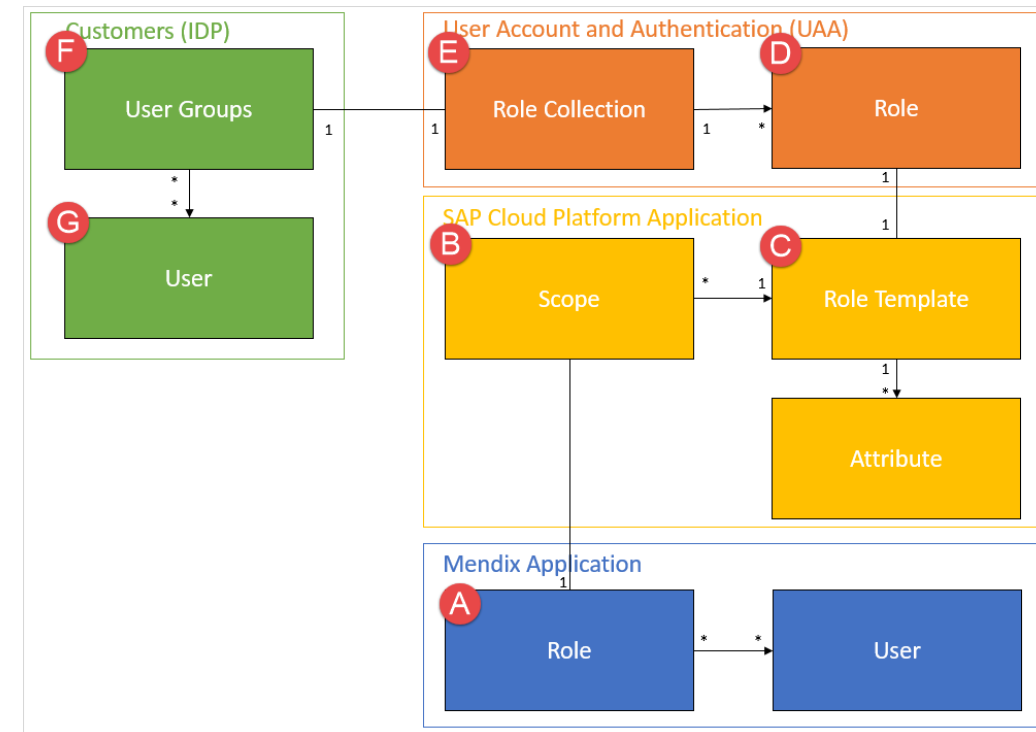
Customers (IDP)

F

User Groups

1

*

*

G

User

User Account and Authentication (UAA)

E

Role Collection

1

1

*

D

Role

1

1

SAP Cloud Platform Application

B

Scope

*

1

C

Role Template

1

*

Attribute

Mendix Application

1

A

Role

*

*

User